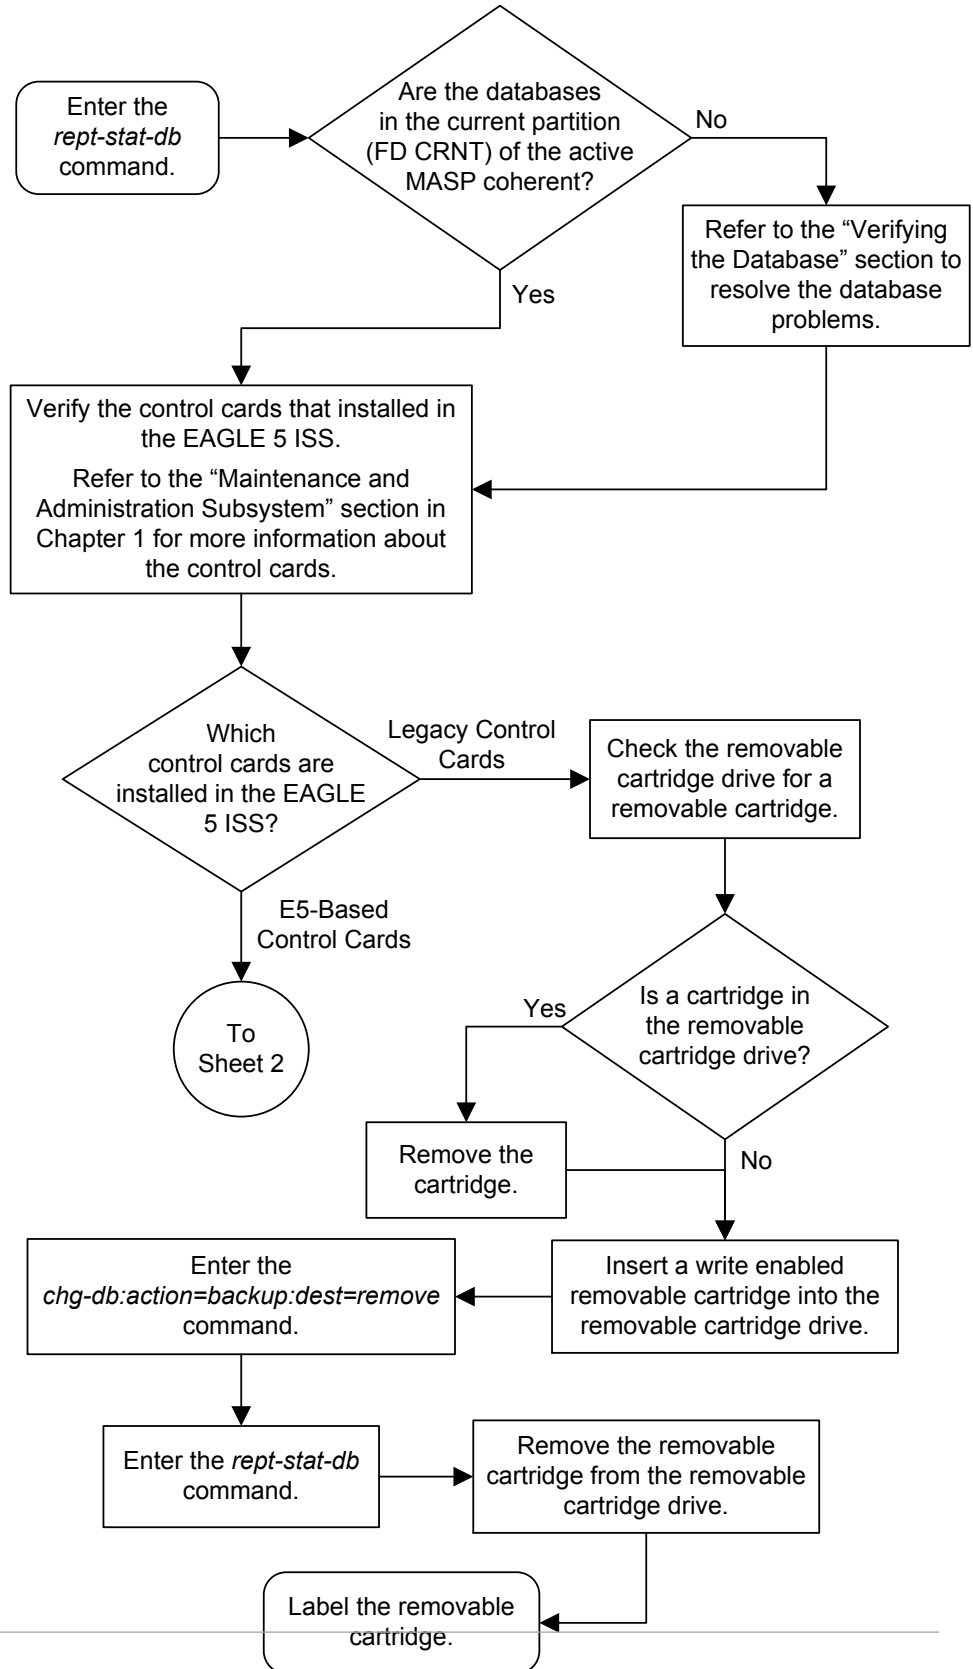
Enter the *rept-stat-db* command.

Are the databases in the current partition (FD CRNT) of the active MASP coherent?

No

Refer to the “Verifying the Database” section to resolve the database problems.

Yes

Verify the control cards that installed in the EAGLE 5 ISS.

Refer to the “Maintenance and Administration Subsystem” section in Chapter 1 for more information about the control cards.

Which control cards are installed in the EAGLE 5 ISS?

Legacy Control Cards

Check the removable cartridge drive for a removable cartridge.

E5-Based Control Cards

To Sheet 2

Is a cartridge in the removable cartridge drive?

Yes

Remove the cartridge.

No

Insert a write enabled removable cartridge into the removable cartridge drive.

Enter the *chg-db:action=backup:dest=remove* command.

Enter the *rept-stat-db* command.

Remove the removable cartridge from the removable cartridge drive.

Label the removable cartridge.